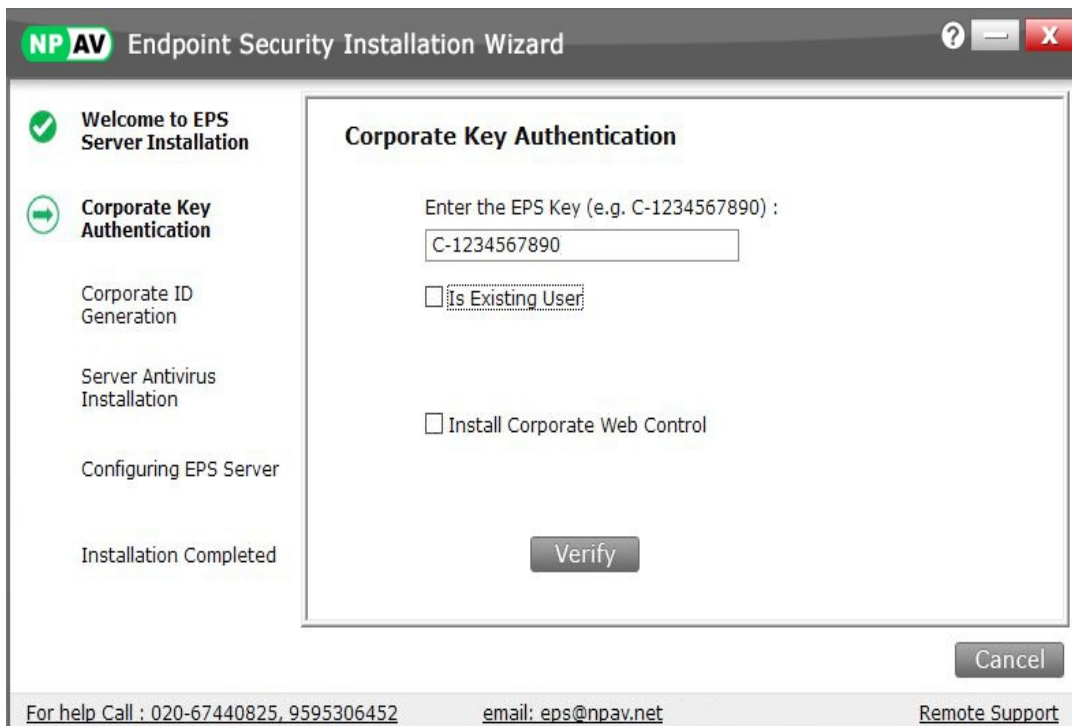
NP AV Endpoint Security Installation Wizard

? — X

Welcome to EPS Server Installation

Corporate Key Authentication

Corporate ID Generation

Server Antivirus Installation

Configuring EPS Server

Installation Completed

Corporate Key Authentication

Enter the EPS Key (e.g. C-1234567890) :

C-1234567890

Is Existing User

Install Corporate Web Control

Verify

Cancel

For help Call : 020-67440825, 9595306452

email: eps@npav.net

Remote Support